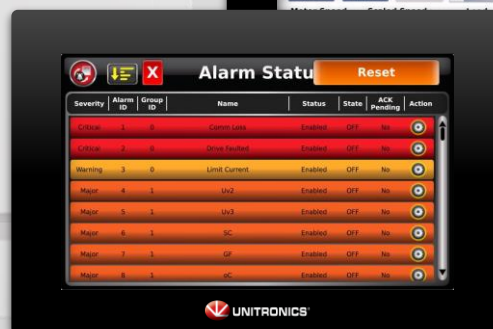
Motor Speed   Scaled Speed

X

Alarm Statu

Reset

| Severity | Alarm ID | Group ID | Name | Status | State | ACK Pending | Action |
|---|---|---|---|---|---|---|---|
| Critical | 1 | 0 | Comm Loss | Enabled | OFF | No | |
| Critical | 2 | 0 | Drive faulted | Enabled | OFF | No | |
| Warning | 3 | 0 | Limit Current | Enabled | OFF | No | |
| Major | 4 | 1 | Uv2 | Enabled | OFF | No | |
| Major | 5 | 1 | Uv3 | Enabled | OFF | No | |
| Major | 6 | 1 | SC | Enabled | OFF | No | |
| Major | 7 | 1 | GF | Enabled | OFF | No | |
| Major | 8 | 1 | oC | Enabled | OFF | No | |

UNITRONICS